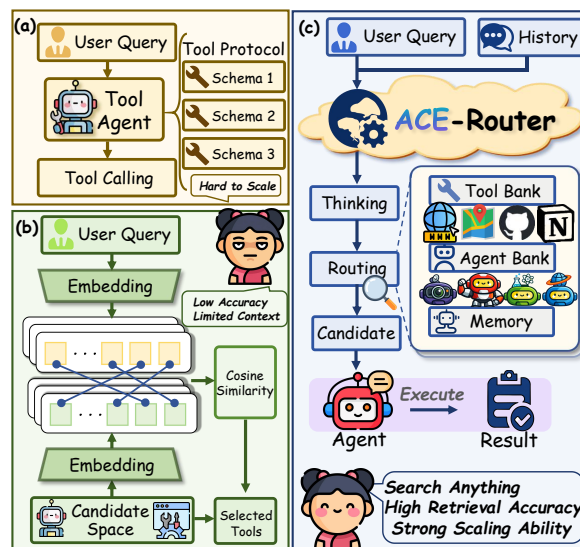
(a)

User Query

Tool Agent

Tool Protocol

Schema 1

Schema 2

Schema 3

Tool Calling

Hard to Scale

(b)

User Query

Embedding

Low Accuracy Limited Context

. . .

Cosine Similarity

. . .

Embedding

Candidate Space

Selected Tools

(c)

User Query

History

ACE-Router

Thinking

Routing

Candidate

Tool Bank

Agent Bank

Memory

Execute

Agent

Result

Search Anything
High Retrieval Accuracy
Strong Scaling Ability